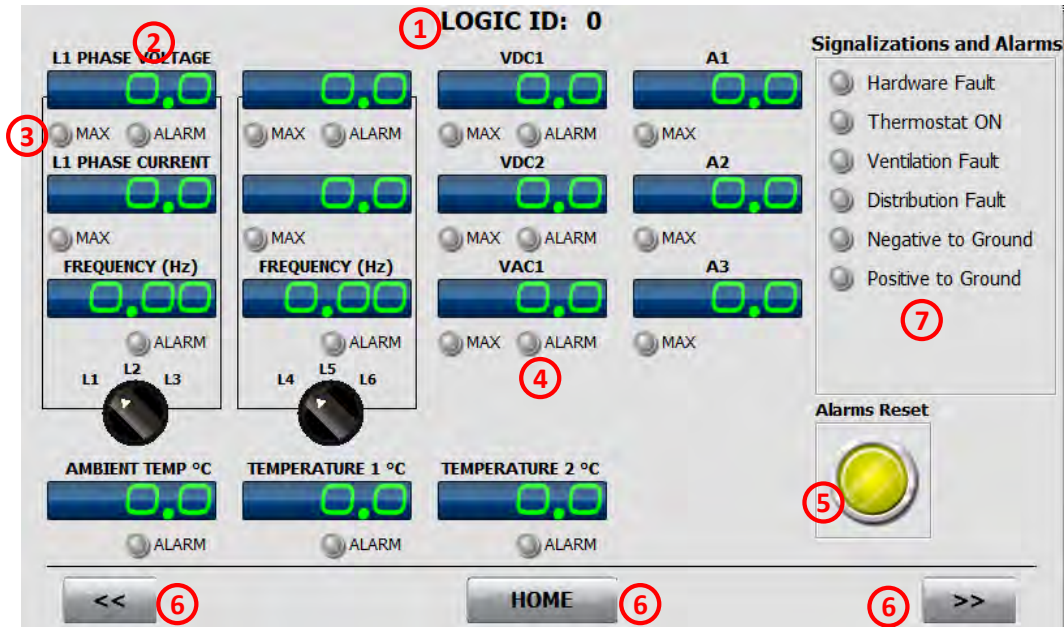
1 LOGIC ID: 0

2 L1 PHASE VOLTAGE
0.0
3 MAX ALARM
L1 PHASE CURRENT
0.0
MAX
FREQUENCY (Hz)
0.00
ALARM
L1 L2 L3

0.0
MAX ALARM

0.0
MAX
FREQUENCY (Hz)
0.00
ALARM
L4 L5 L6

VDC1
0.0
MAX ALARM
VDC2
0.0
MAX ALARM
VAC1
0.0
MAX ALARM
4

A1
0.0
MAX
A2
0.0
MAX
A3
0.0
MAX

Signalizations and Alarms
Hardware Fault
Thermostat ON
Ventilation Fault
Distribution Fault
Negative to Ground
Positive to Ground
7

Alarms Reset
5

AMBIENT TEMP °C
0.0
ALARM
TEMPERATURE 1 °C
0.0
ALARM
TEMPERATURE 2 °C
0.0
ALARM

<< 6
HOME 6
6 >>